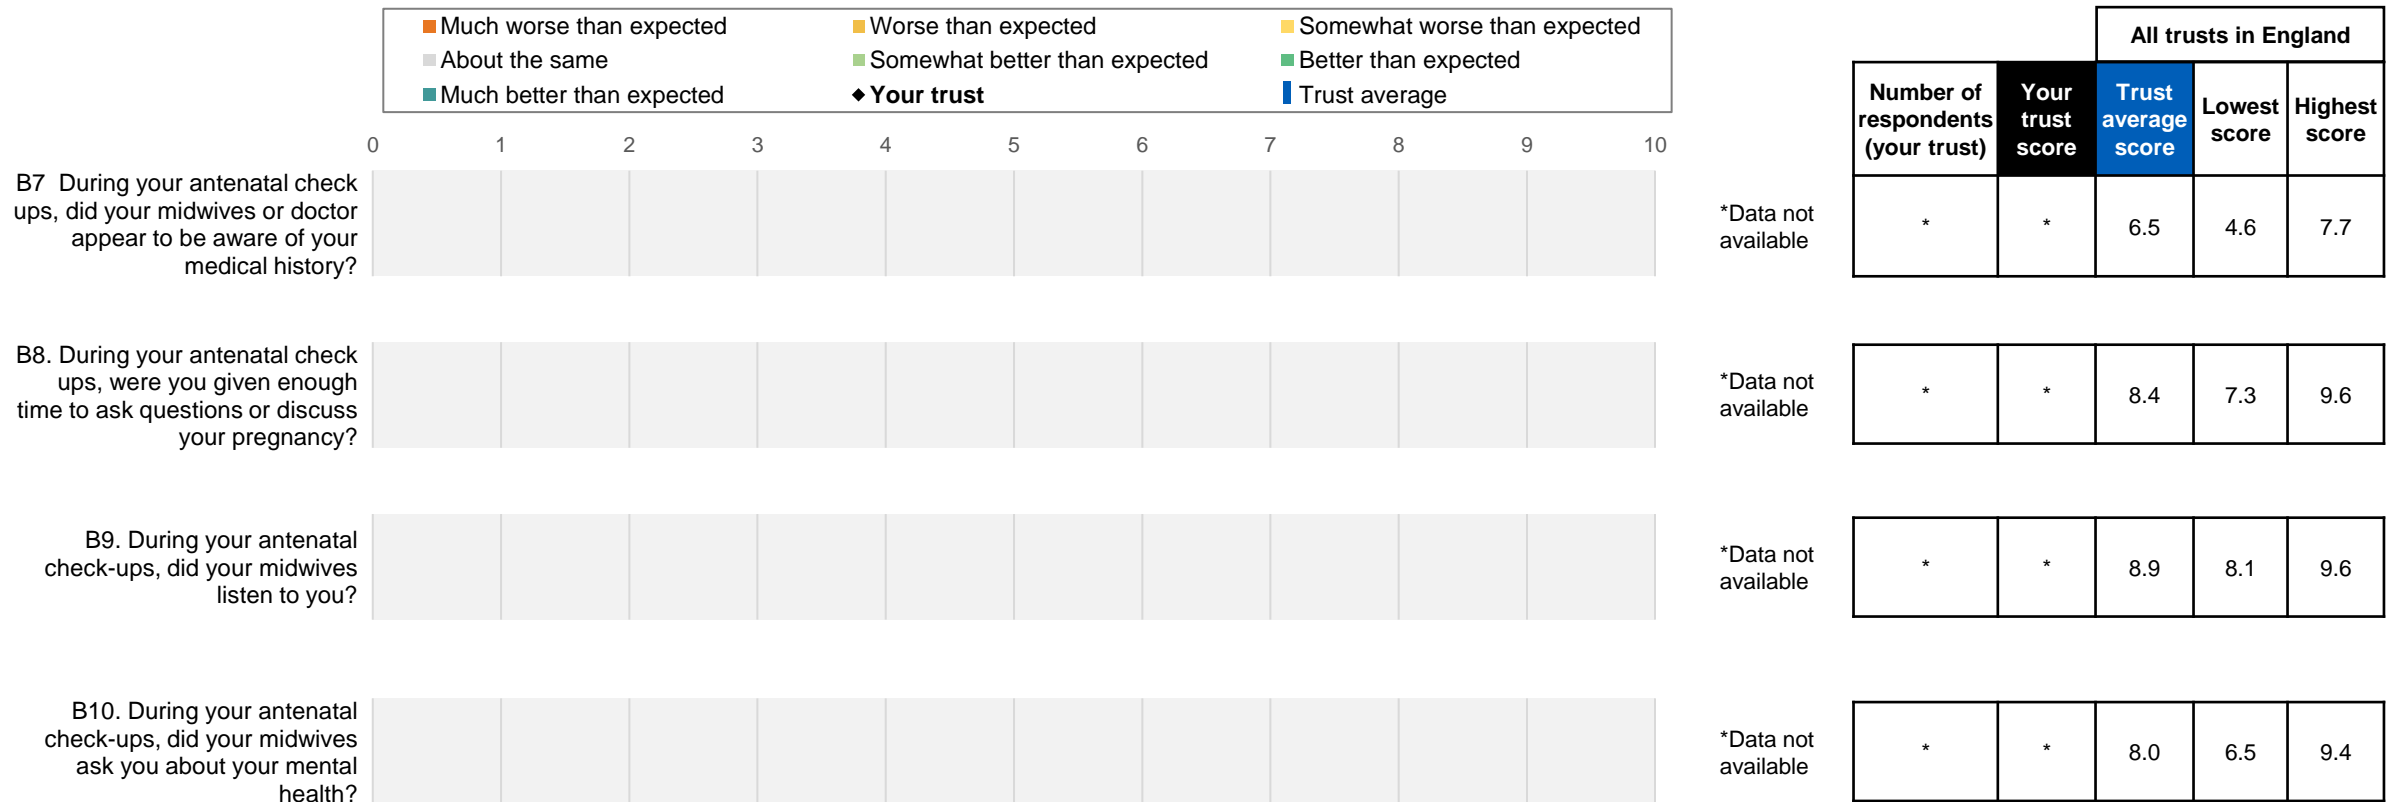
Much worse than expected
Worse than expected
Somewhat worse than expected
About the same
Somewhat better than expected
Better than expected
Much better than expected
Your trust
Trust average

0 1 2 3 4 5 6 7 8 9 10

| | | All trusts in England | | |
|---|---|---|---|---|
| Number of respondents (your trust) | Your trust score | Trust average score | Lowest score | Highest score |

B7 During your antenatal check ups, did your midwives or doctor appear to be aware of your medical history?

*Data not available

| * | * | 6.5 | 4.6 | 7.7 |
|---|---|---|---|---|

B8. During your antenatal check ups, were you given enough time to ask questions or discuss your pregnancy?

*Data not available

| * | * | 8.4 | 7.3 | 9.6 |
|---|---|---|---|---|

B9. During your antenatal check-ups, did your midwives listen to you?

*Data not available

| * | * | 8.9 | 8.1 | 9.6 |
|---|---|---|---|---|

B10. During your antenatal check-ups, did your midwives ask you about your mental health?

*Data not available

| * | * | 8.0 | 6.5 | 9.4 |
|---|---|---|---|---|